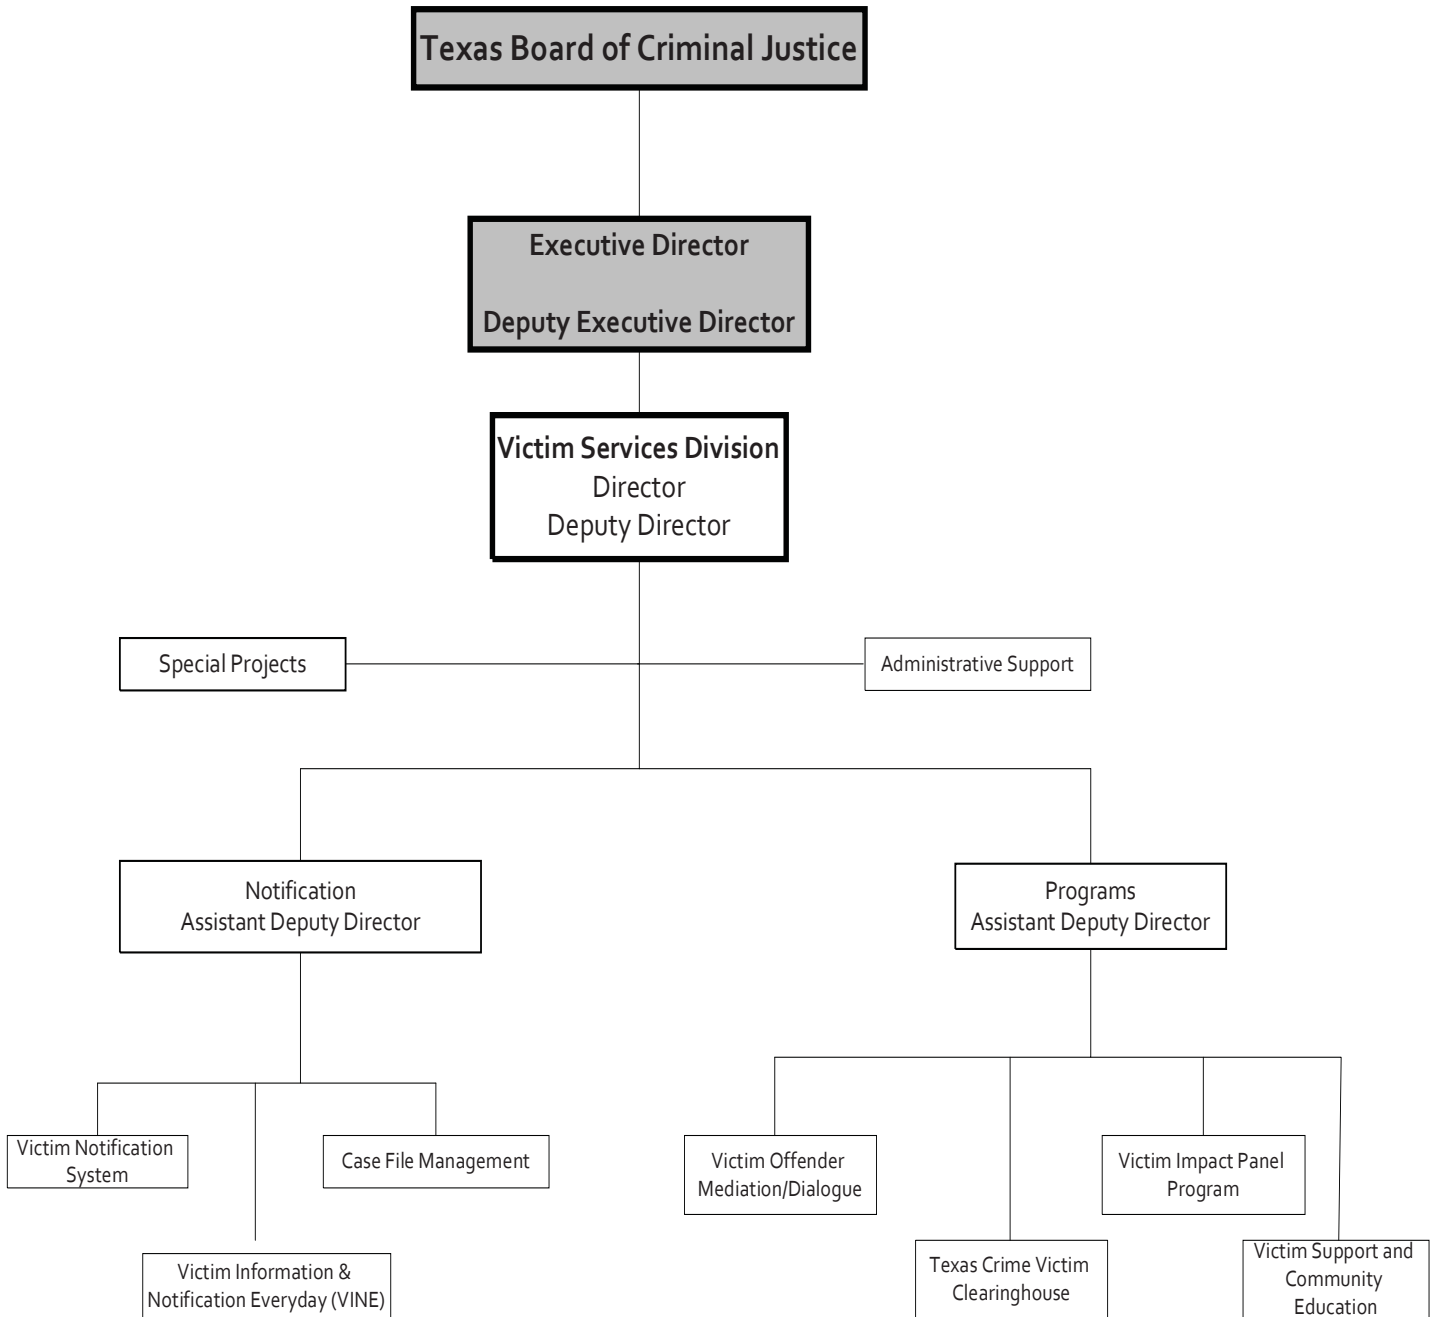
Texas Board of Criminal Justice

Executive Director

Deputy Executive Director

Victim Services Division
Director
Deputy Director

Special Projects

Administrative Support

Notification
Assistant Deputy Director

Programs
Assistant Deputy Director

Victim Notification System

Case File Management

Victim Information & Notification Everyday (VINE)

Victim Offender Mediation/Dialogue

Victim Impact Panel Program

Texas Crime Victim Clearinghouse

Victim Support and Community Education